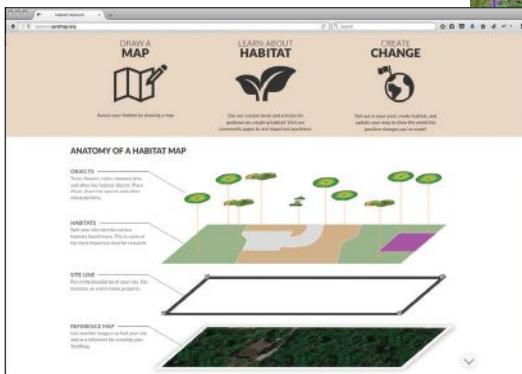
DRAW A
MAP

Assess your habitat by drawing a map.

LEARN ABOUT
HABITAT

Use our custom tools and articles for guidance on creating habitat. Visit our community pages to ask important questions.

CREATE
CHANGE

Get out in your yard, create habitat, and update your map to show the world the positive changes you've made!

ANATOMY OF A HABITAT MAP

OBJECTS
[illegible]

HABITATS
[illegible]

SITE LINE
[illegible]

REFERENCE MAP
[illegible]